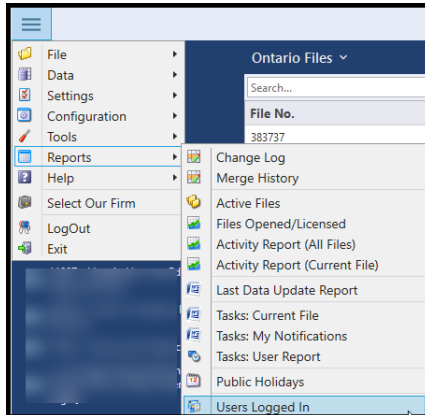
File
Data
Settings
Configuration
Tools
Reports
Help
Select Our Firm
LogOut
Exit

Ontario Files

Search...

File No.

383737

Change Log
Merge History
Active Files
Files Opened/Licensed
Activity Report (All Files)
Activity Report (Current File)
Last Data Update Report
Tasks: Current File
Tasks: My Notifications
Tasks: User Report
Public Holidays
Users Logged In